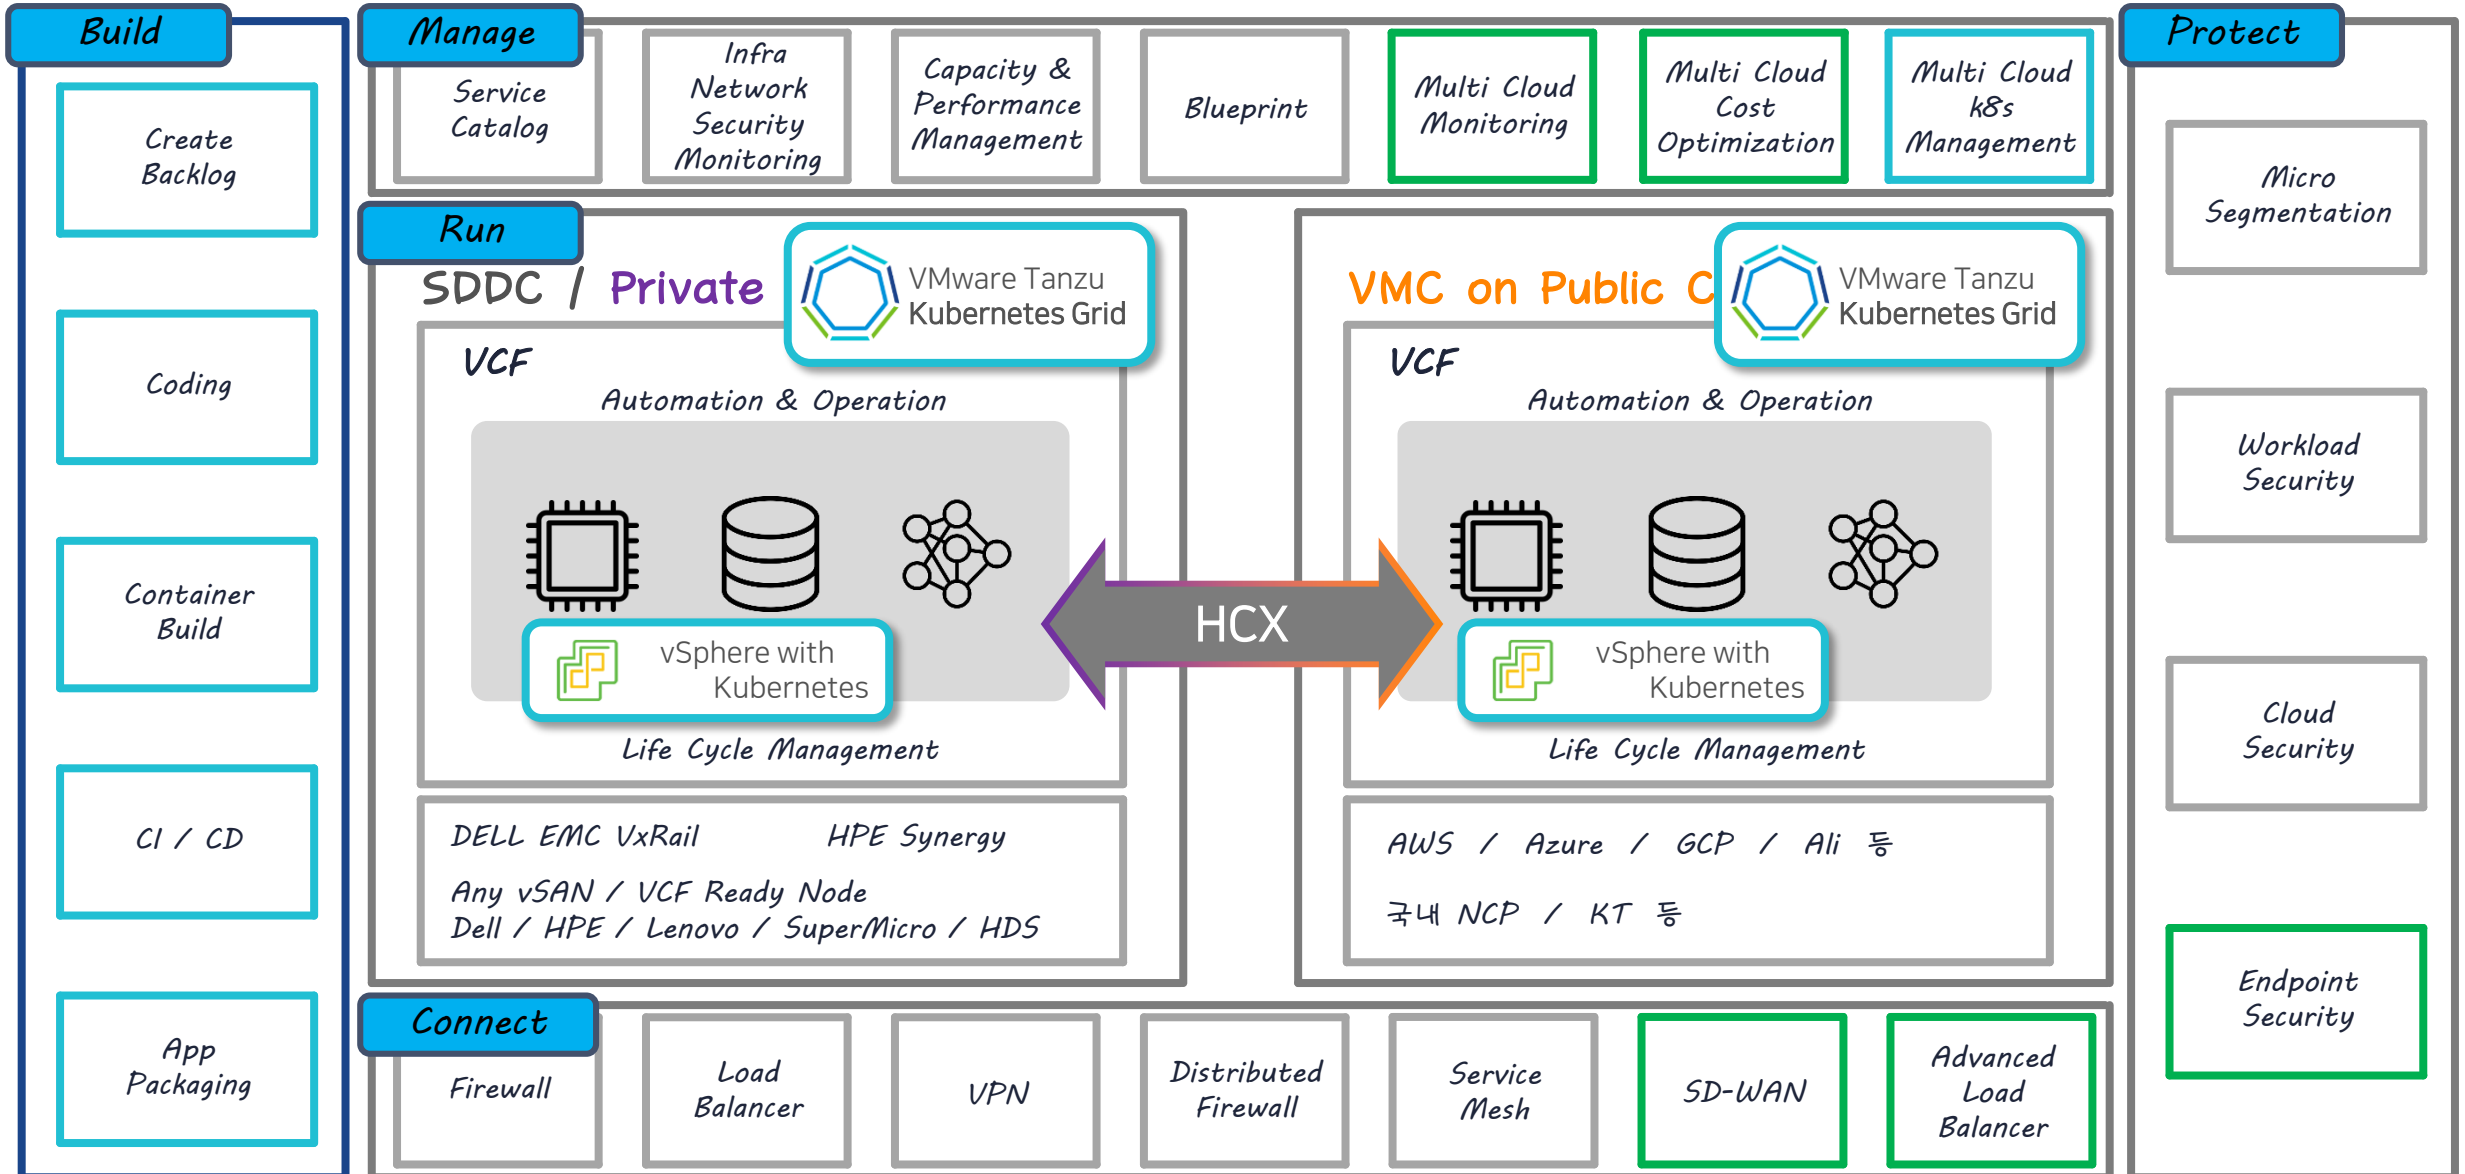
Build

Create Backlog

Coding

Container Build

CI / CD

App Packaging

Manage

Service Catalog

Infra Network Security Monitoring

Capacity & Performance Management

Blueprint

Multi Cloud Monitoring

Multi Cloud Cost Optimization

Multi Cloud k8s Management

Run

SDDC / Private

VMware Tanzu Kubernetes Grid

VCF

Automation & Operation

vSphere with Kubernetes

Life Cycle Management

DELL EMC VxRail HPE Synergy

Any vSAN / VCF Ready Node
Dell / HPE / Lenovo / SuperMicro / HDS

HCX

VMC on Public C

VMware Tanzu Kubernetes Grid

VCF

Automation & Operation

vSphere with Kubernetes

Life Cycle Management

AWS / Azure / GCP / Ali 등

국내 NCP / KT 등

Connect

Firewall

Load Balancer

VPN

Distributed Firewall

Service Mesh

SD-WAN

Advanced Load Balancer

Protect

Micro Segmentation

Workload Security

Cloud Security

Endpoint Security